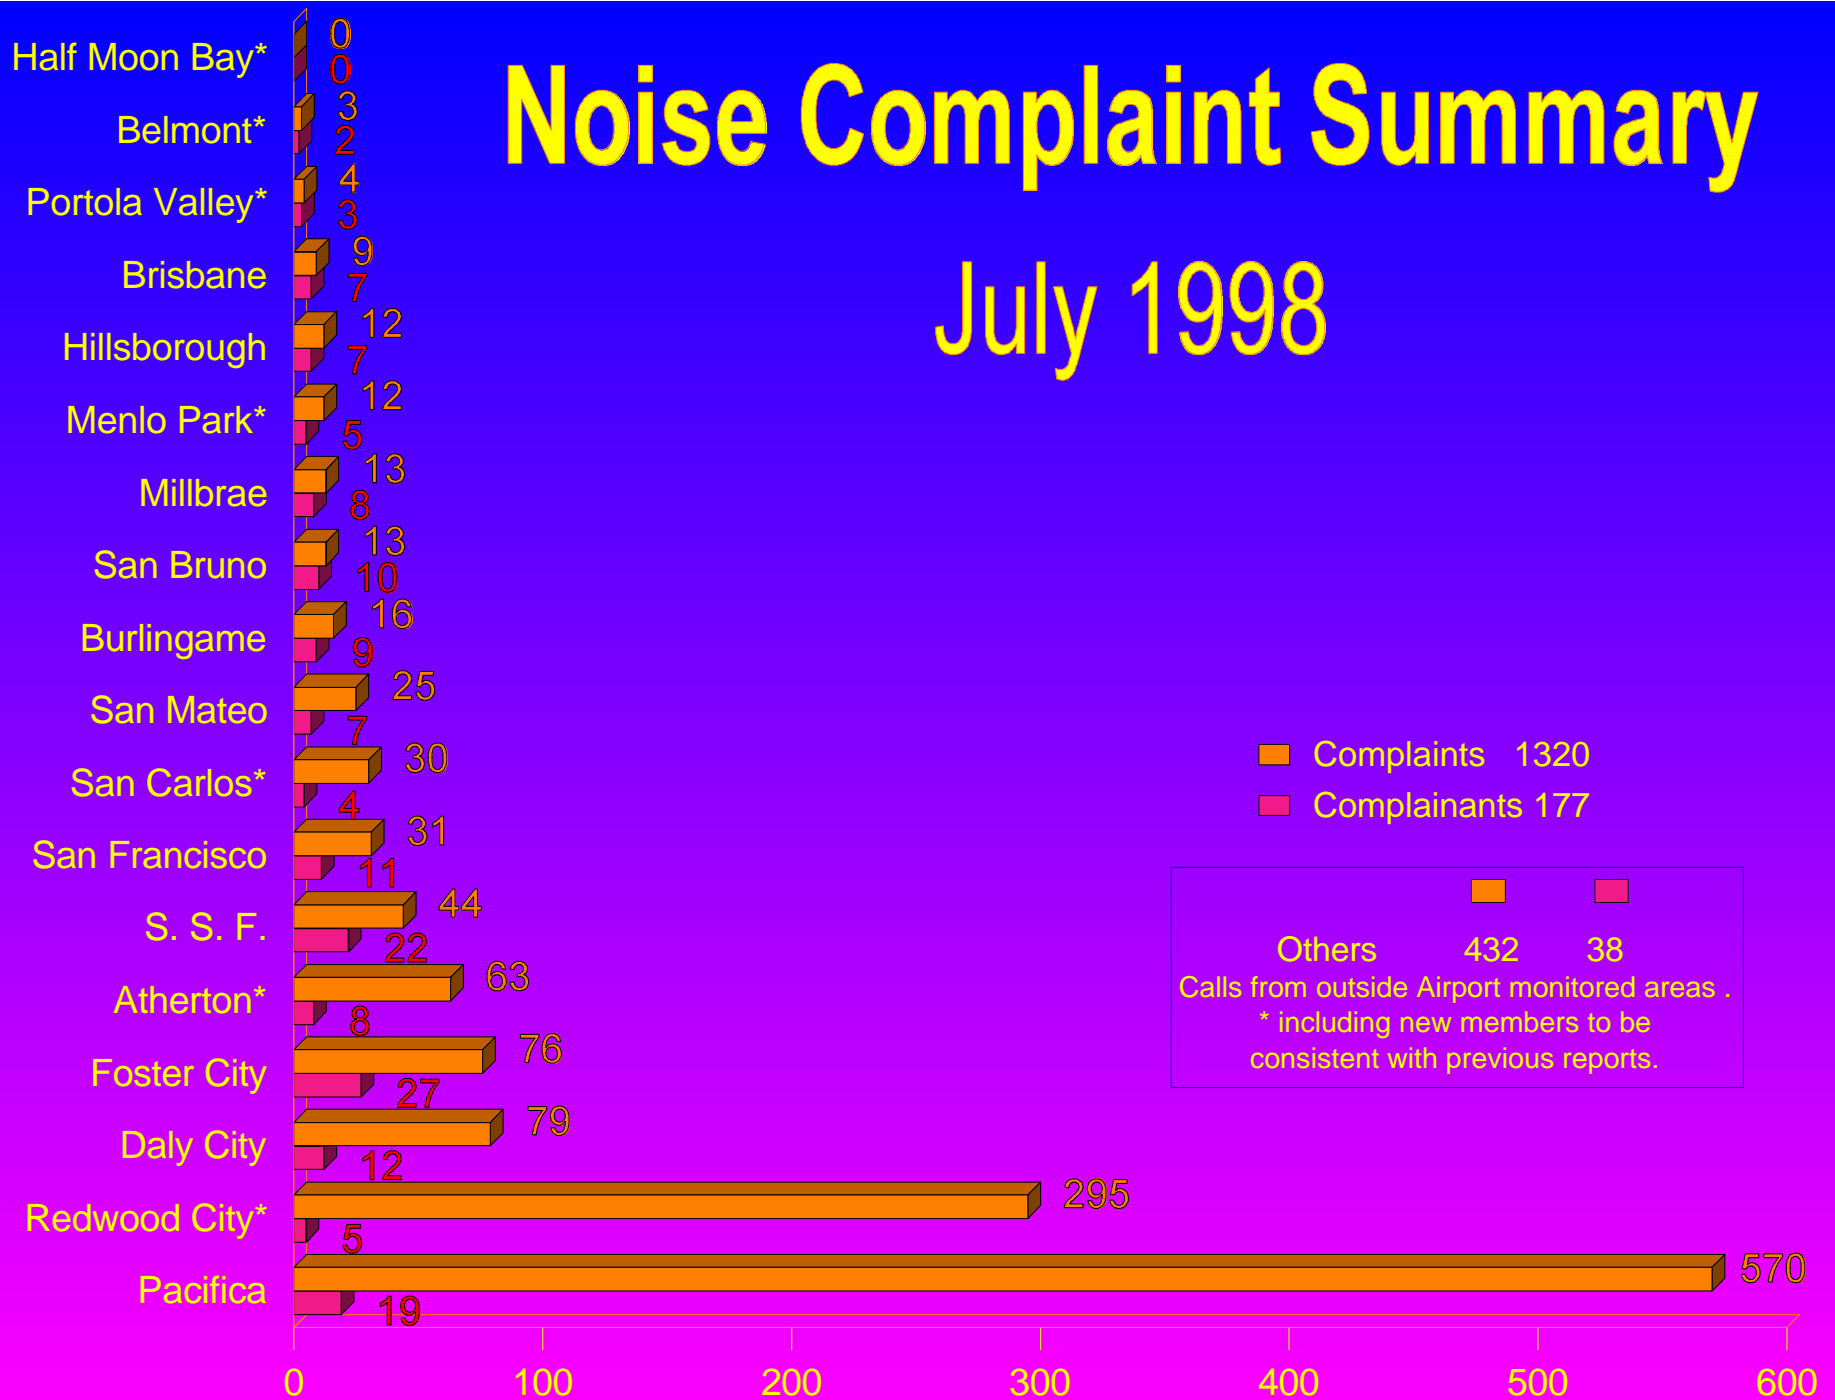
Noise Complaint Summary

July 1998

| | Complaints | Complainants |
|---|---|---|
| Half Moon Bay* | 0 | 0 |
| Belmont* | 3 | 2 |
| Portola Valley* | 4 | 3 |
| Brisbane | 9 | 7 |
| Hillsborough | 12 | 7 |
| Menlo Park* | 12 | 5 |
| Millbrae | 13 | 8 |
| San Bruno | 13 | 10 |
| Burlingame | 16 | 9 |
| San Mateo | 25 | 7 |
| San Carlos* | 30 | 4 |
| San Francisco | 31 | 11 |
| S. S. F. | 44 | 22 |
| Atherton* | 63 | 8 |
| Foster City | 76 | 27 |
| Daly City | 79 | 12 |
| Redwood City* | 295 | 5 |
| Pacifica | 570 | 19 |

0 100 200 300 400 500 600

Complaints 1320
Complainants 177

Others 432 38
Calls from outside Airport monitored areas .
* including new members to be consistent with previous reports.